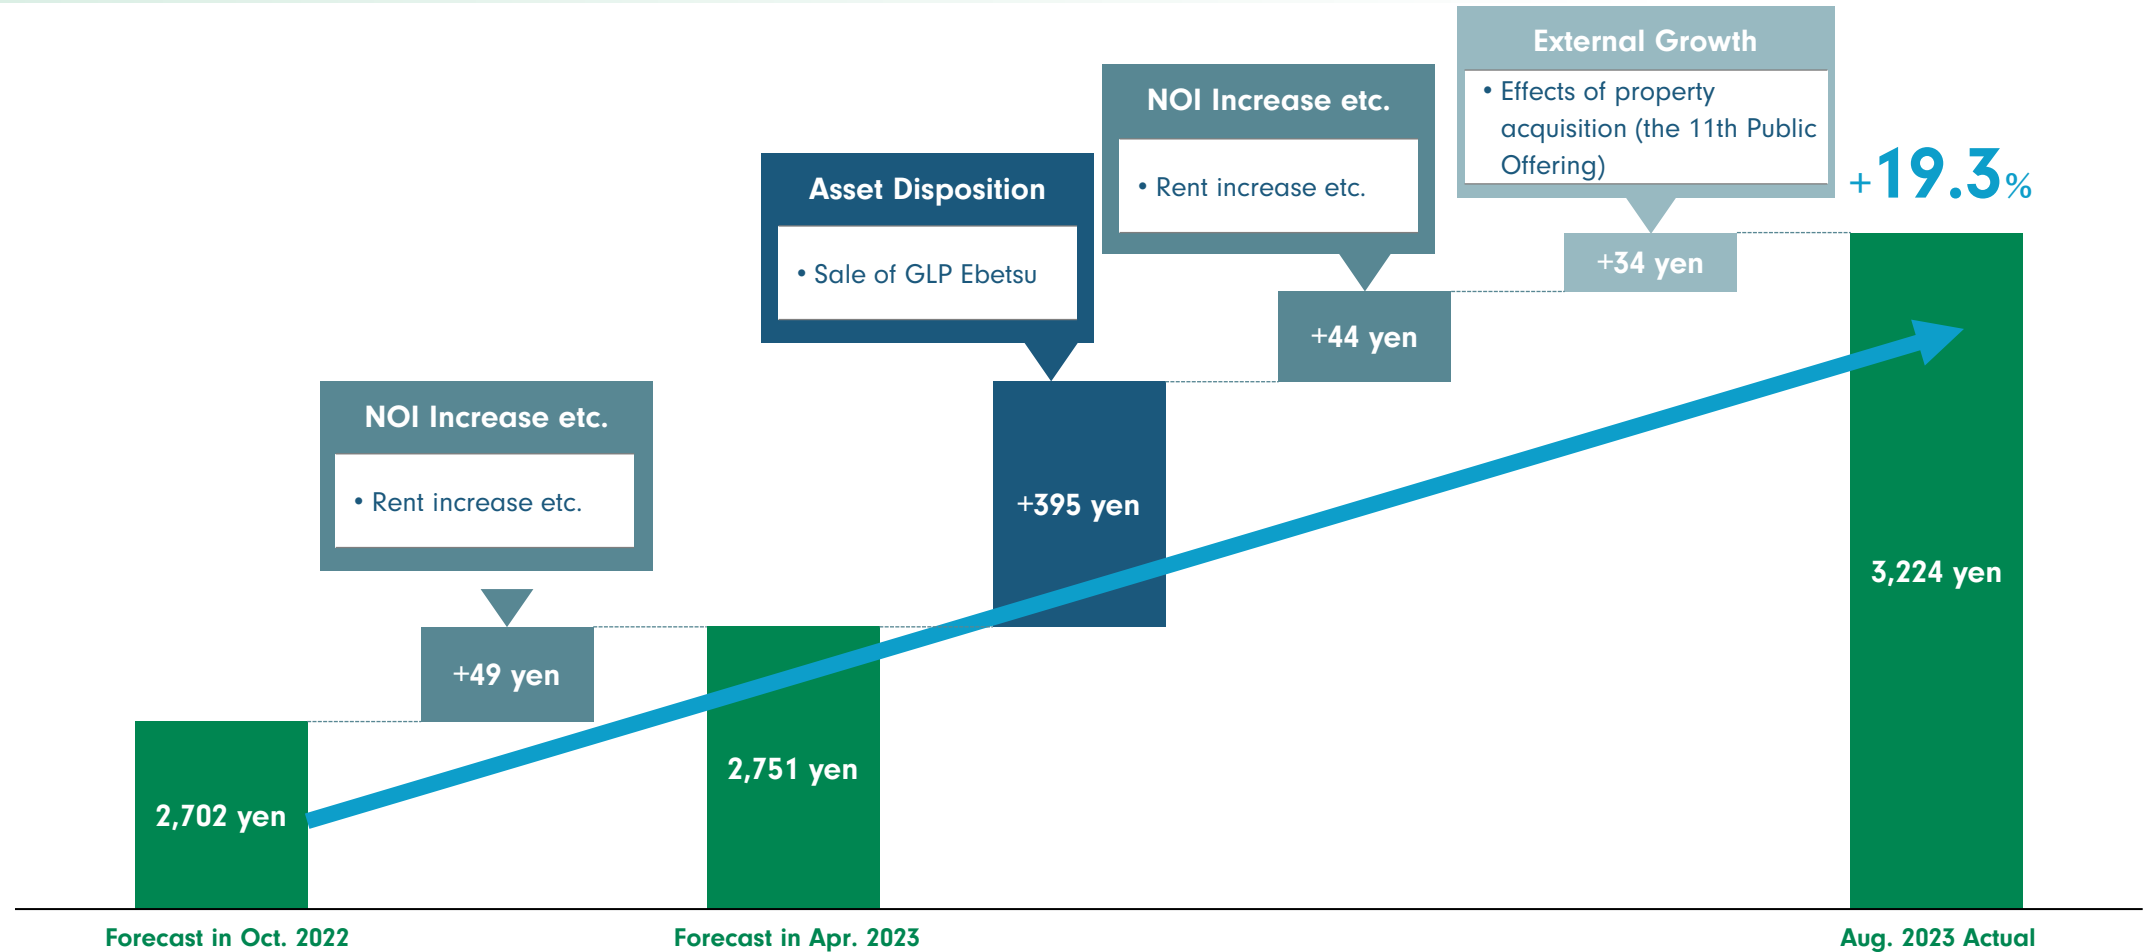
External Growth

• Effects of property acquisition (the 11th Public Offering)

NOI Increase etc.

• Rent increase etc.

Asset Disposition

• Sale of GLP Ebetsu

+19.3%

+34 yen

+44 yen

NOI Increase etc.

• Rent increase etc.

+395 yen

3,224 yen

+49 yen

2,751 yen

2,702 yen

Forecast in Oct. 2022

Forecast in Apr. 2023

Aug. 2023 Actual